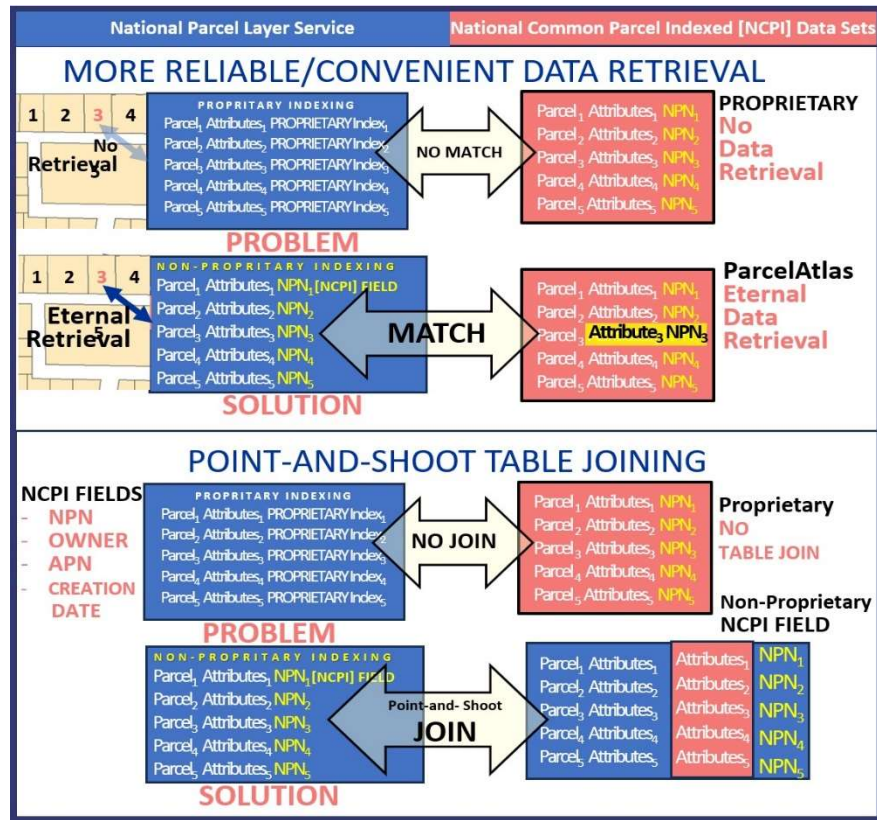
National Parcel Layer Service

National Common Parcel Indexed [NCPI] Data Sets

MORE RELIABLE/CONVENIENT DATA RETRIEVAL

1 2 3 4

No Retrieval

PROPRIETARY INDEXING
Parcel$_1$ Attributes$_1$ PROPRIETARY Index$_1$
Parcel$_2$ Attributes$_2$ PROPRIETARY Index$_2$
Parcel$_3$ Attributes$_3$ PROPRIETARY Index$_3$
Parcel$_4$ Attributes$_4$ PROPRIETARY Index$_4$
Parcel$_5$ Attributes$_5$ PROPRIETARY Index$_5$

NO MATCH

Parcel$_1$ Attributes$_1$ NPN$_1$
Parcel$_2$ Attributes$_2$ NPN$_2$
Parcel$_3$ Attributes$_3$ NPN$_3$
Parcel$_4$ Attributes$_4$ NPN$_4$
Parcel$_5$ Attributes$_5$ NPN$_5$

PROPRIETARY
No Data Retrieval

PROBLEM

1 2 3 4

Eternal Retrieval

NON-PROPRITARY INDEXING
Parcel$_1$ Attributes$_1$ NPN$_1$ [NCPI] FIELD
Parcel$_2$ Attributes$_2$ NPN$_2$
Parcel$_3$ Attributes$_3$ NPN$_3$
Parcel$_4$ Attributes$_4$ NPN$_4$
Parcel$_5$ Attributes$_5$ NPN$_5$

MATCH

Parcel$_1$ Attributes$_1$ NPN$_1$
Parcel$_2$ Attributes$_2$ NPN$_2$
Parcel$_3$ Attribute$_3$ NPN$_3$
Parcel$_4$ Attributes$_4$ NPN$_4$
Parcel$_5$ Attributes$_5$ NPN$_5$

ParcelAtlas
Eternal Data Retrieval

SOLUTION

POINT-AND-SHOOT TABLE JOINING

NCPI FIELDS
- NPN
- OWNER
- APN
- CREATION DATE

PROPRITARY INDEXING
Parcel$_1$ Attributes$_1$ PROPRIETARY Index$_1$
Parcel$_2$ Attributes$_2$ PROPRIETARY Index$_2$
Parcel$_3$ Attributes$_3$ PROPRIETARY Index$_3$
Parcel$_4$ Attributes$_4$ PROPRIETARY Index$_4$
Parcel$_5$ Attributes$_5$ PROPRIETARY Index$_5$

NO JOIN

Parcel$_1$ Attributes$_1$ NPN$_1$
Parcel$_2$ Attributes$_2$ NPN$_2$
Parcel$_3$ Attributes$_3$ NPN$_3$
Parcel$_4$ Attributes$_4$ NPN$_4$
Parcel$_5$ Attributes$_5$ NPN$_5$

Proprietary
NO TABLE JOIN

Non-Proprietary NCPI FIELD

PROBLEM

NON-PROPRITARY INDEXING
Parcel$_1$ Attributes$_1$ NPN$_1$ [NCPI] FIELD
Parcel$_2$ Attributes$_2$ NPN$_2$
Parcel$_3$ Attributes$_3$ NPN$_3$
Parcel$_4$ Attributes$_4$ NPN$_4$
Parcel$_5$ Attributes$_5$ NPN$_5$

Point-and- Shoot
JOIN

Parcel$_1$ Attributes$_1$ | Attributes$_1$ | NPN$_1$
Parcel$_2$ Attributes$_2$ | Attributes$_2$ | NPN$_2$
Parcel$_3$ Attributes$_3$ | Attributes$_3$ | NPN$_3$
Parcel$_4$ Attributes$_4$ | Attributes$_4$ | NPN$_4$
Parcel$_5$ Attributes$_5$ | Attributes$_5$ | NPN$_5$

SOLUTION